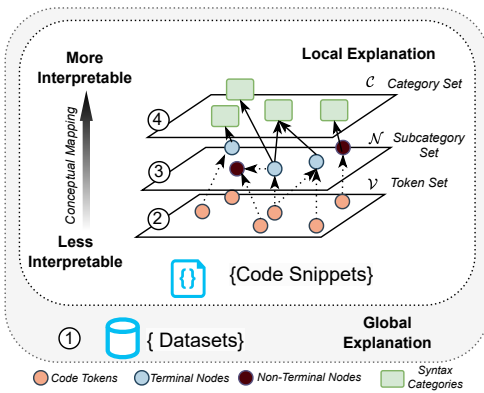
More Interpretable

Local Explanation

$\mathcal{C}$ Category Set

4

Conceptual Mapping

$\mathcal{N}$ Subcategory Set

3

$\mathcal{V}$ Token Set

2

Less Interpretable

{}

{Code Snippets}

1

{ Datasets}

Global Explanation

Code Tokens

Terminal Nodes

Non-Terminal Nodes

Syntax Categories